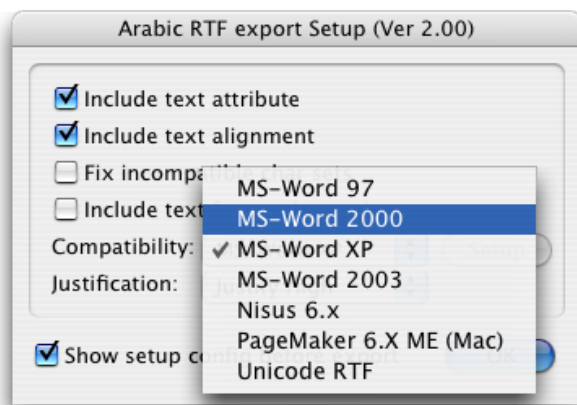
Arabic RTF export Setup (Ver 2.00)

Include text attribute

Include text alignment

Fix incompat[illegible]

Include text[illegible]

Compatibility:

Justification:

MS-Word 97

MS-Word 2000

✓ MS-Word XP

MS-Word 2003

Nisus 6.x

PageMaker 6.X ME (Mac)

Unicode RTF

Setup

Show setup c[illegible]

OK